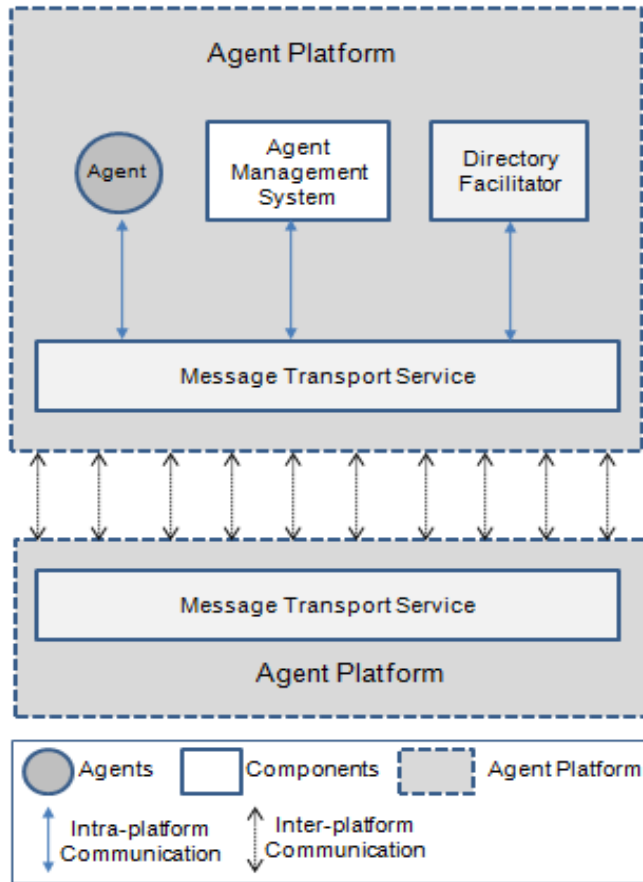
Agent Platform

Agent

Agent Management System

Directory Facilitator

Message Transport Service

Message Transport Service

Agent Platform

Agents

Components

Agent Platform

Intra-platform Communication

Inter-platform Communication